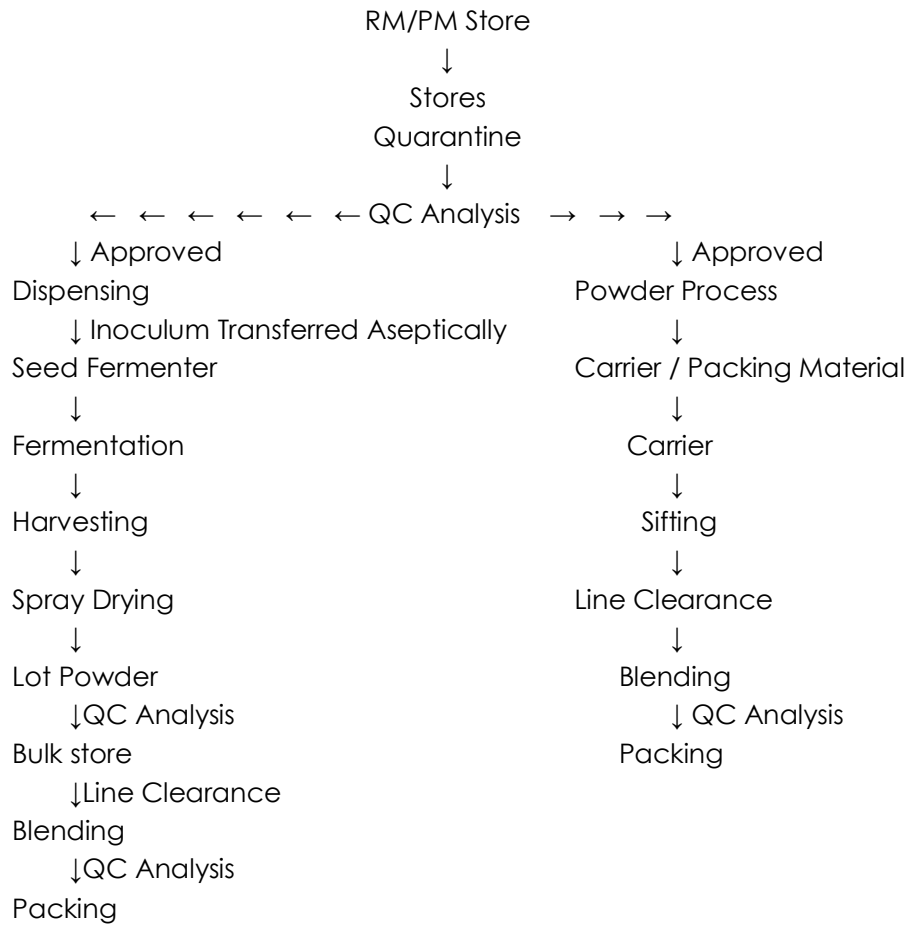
RM/PM Store
↓
Stores
Quarantine
↓
← ← ← ← ← ← QC Analysis → → →

↓ Approved
Dispensing
↓ Inoculum Transferred Aseptically
Seed Fermenter
↓
Fermentation
↓
Harvesting
↓
Spray Drying
↓
Lot Powder
↓QC Analysis
Bulk store
↓Line Clearance
Blending
↓QC Analysis
Packing

↓ Approved
Powder Process
↓
Carrier / Packing Material
↓
Carrier
↓
Sifting
↓
Line Clearance
↓
Blending
↓ QC Analysis
Packing